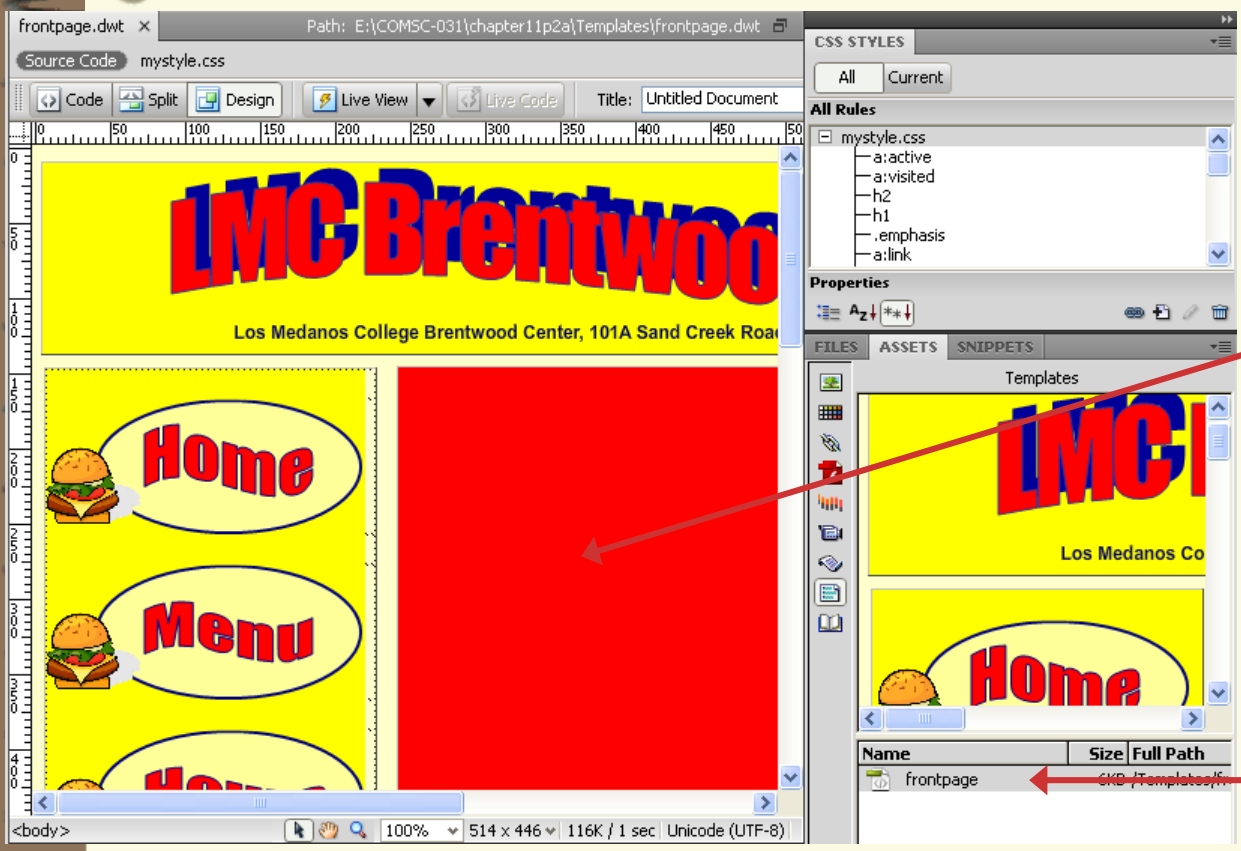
frontpage.dwt × Path: E:\COMSC-031\chapter11p2a\Templates\frontpage.dwt

Source Code mystyle.css

Code Split Design Live View Live Code Title: Untitled Document

LMC Brentwoo

Los Medanos College Brentwood Center, 101A Sand Creek Roa

Home

Menu

<body> 100% 514 x 446 116K / 1 sec Unicode (UTF-8)

CSS STYLES

All Current

All Rules

mystyle.css
a:active
a:visited
h2
h1
.emphasis
a:link

Properties

FILES ASSETS SNIPPETS

Templates

LMC

Los Medanos Co

Home

| Name | Size | Full Path |
|---|---|---|
| frontpage | 6KB | /Templates/fr |